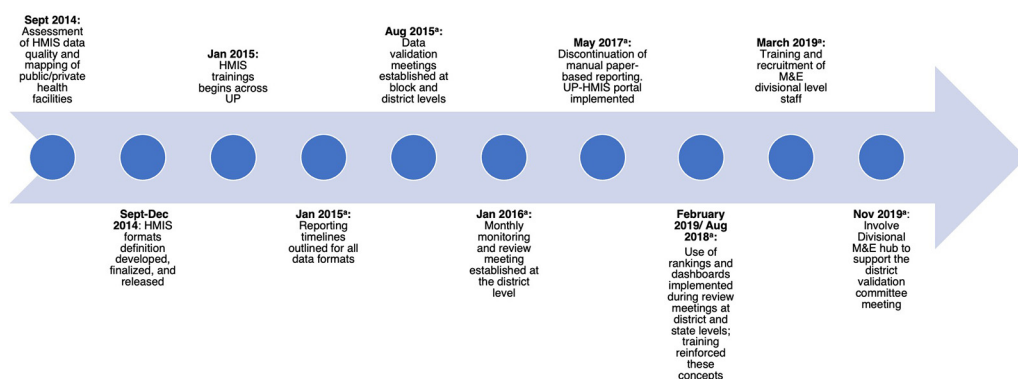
Sept 2014: Assessment of HMIS data quality and mapping of public/private health facilities

Jan 2015: HMIS trainings begins across UP

Aug 2015$^{a}$: Data validation meetings established at block and district levels

May 2017$^{a}$: Discontinuation of manual paper-based reporting, UP-HMIS portal implemented

March 2019$^{a}$: Training and recruitment of M&E divisional level staff

Sept-Dec 2014: HMIS formats definition developed, finalized, and released

Jan 2015$^{a}$: Reporting timelines outlined for all data formats

Jan 2016$^{a}$: Monthly monitoring and review meeting established at the district level

February 2019/ Aug 2018$^{a}$: Use of rankings and dashboards implemented during review meetings at district and state levels; training reinforced these concepts

Nov 2019$^{a}$: Involve Divisional M&E hub to support the district validation committee meeting